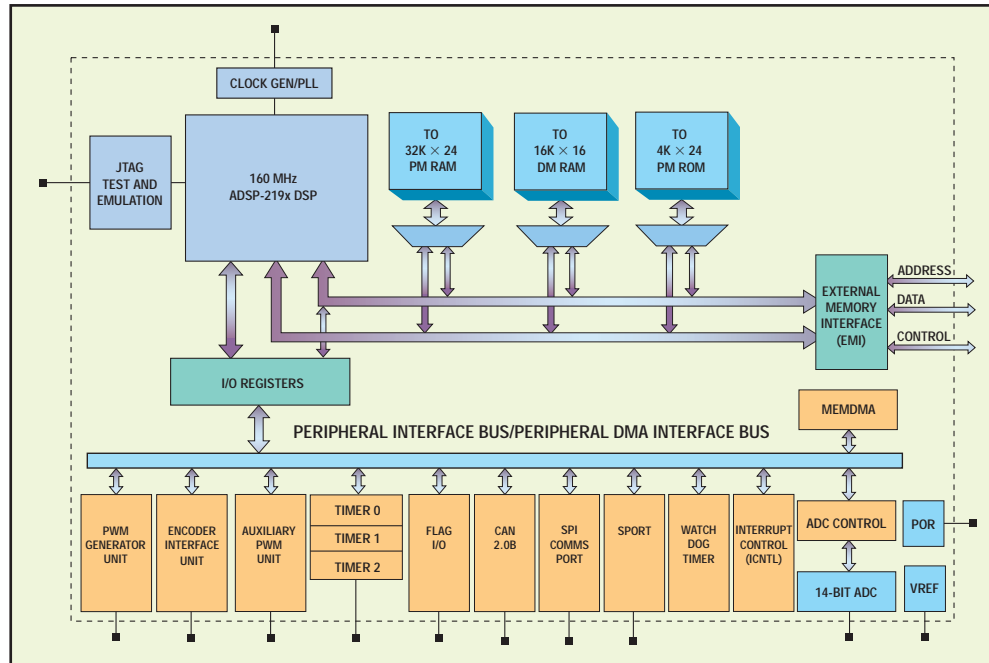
CLOCK GEN/PLL

JTAG TEST AND EMULATION

160 MHz ADSP-219x DSP

TO 32K × 24 PM RAM

TO 16K × 16 DM RAM

TO 4K × 24 PM ROM

EXTERNAL MEMORY INTERFACE (EMI)

ADDRESS

DATA

CONTROL

I/O REGISTERS

MEMDMA

PERIPHERAL INTERFACE BUS/PERIPHERAL DMA INTERFACE BUS

PWM GENERATOR UNIT

ENCODER INTERFACE UNIT

AUXILIARY PWM UNIT

TIMER 0

TIMER 1

TIMER 2

FLAG I/O

CAN 2.0B

SPI COMMS PORT

SPORT

WATCH DOG TIMER

INTERRUPT CONTROL (ICNTL)

ADC CONTROL

POR

14-BIT ADC

VREF